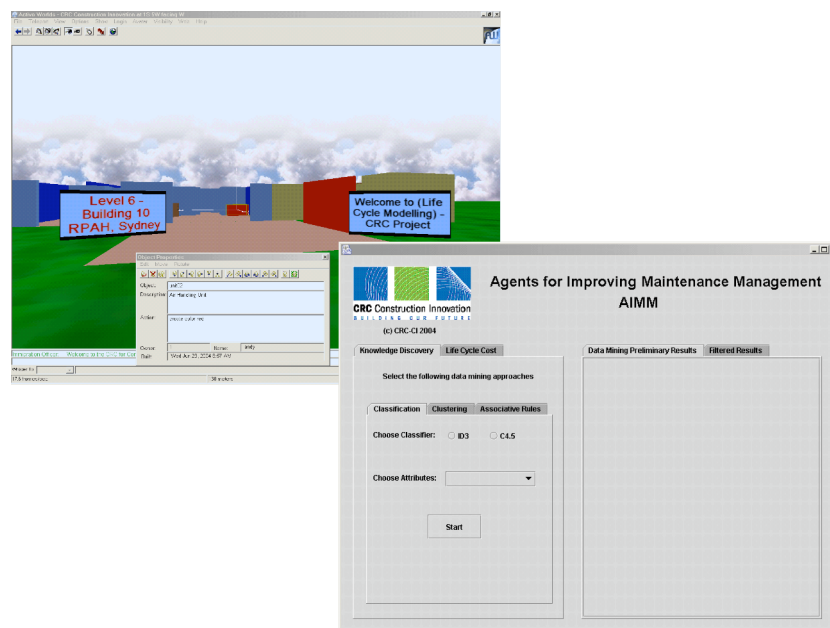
Active Worlds - CRC Construction Innovation at 1S 5W facing W

Level 6 - Building 10 RPAH, Sydney

Welcome to (Life Cycle Modelling) - CRC Project

Object Properties

Object:

Description: Air Handling Unit

Action:

Owner:

Name:

Built: Wed Jun 23, 2004 5:57 AM

CRC Construction Innovation
BUILDING OUR FUTURE

(c) CRC-CI 2004

Agents for Improving Maintenance Management
AIMM

Knowledge Discovery | Life Cycle Cost

Select the following data mining approaches

Classification | Clustering | Associative Rules

Choose Classifier: ID3 C4.5

Choose Attributes:

Start

Data Mining Preliminary Results | Filtered Results